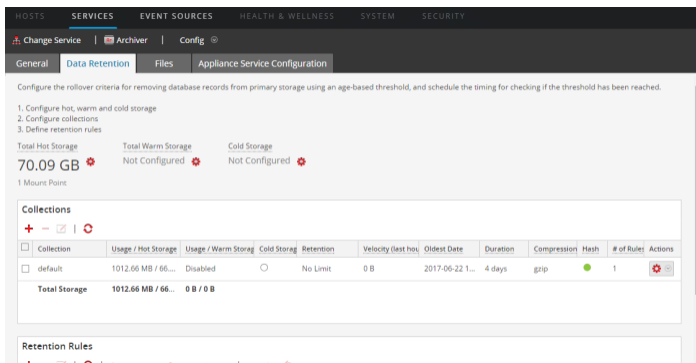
HOSTS SERVICES EVENT SOURCES HEALTH & WELLNESS SYSTEM SECURITY

Change Service | Archiver | Config

General Data Retention Files Appliance Service Configuration

Configure the rollover criteria for removing database records from primary storage using an age-based threshold, and schedule the timing for checking if the threshold has been reached.

1. Configure hot, warm and cold storage
2. Configure collections
3. Define retention rules

Total Hot Storage
70.09 GB
1 Mount Point

Total Warm Storage
Not Configured

Cold Storage
Not Configured

Collections

| Collection | Usage / Hot Storage | Usage / Warm Storag | Cold Storag | Retention | Velocity (last hou | Oldest Date | Duration | Compression | Hash | # of Rules | Actions |
|---|---|---|---|---|---|---|---|---|---|---|---|
| default | 1012.66 MB / 66.... | Disabled | | No Limit | 0 B | 2017-06-22 1... | 4 days | gzip | | 1 | |
| Total Storage | 1012.66 MB / 66.... | 0 B / 0 B | | | | | | | | | |

Retention Rules